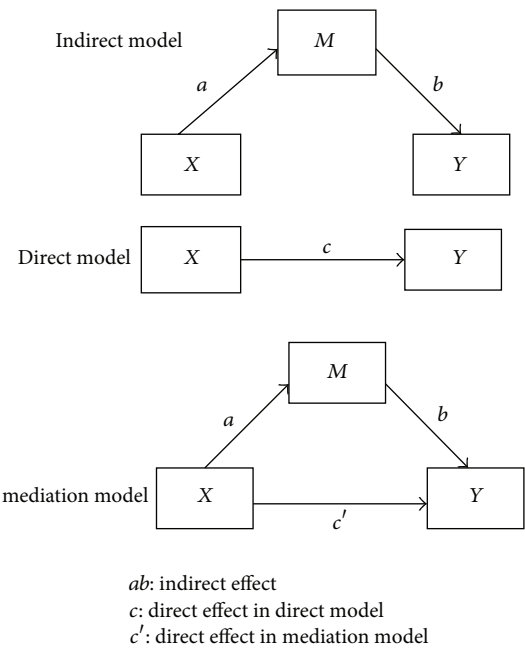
Indirect model

$M$

$a$

$b$

$X$

$Y$

Direct model

$X$

$c$

$Y$

$M$

$a$

$b$

mediation model

$X$

$Y$

$c'$

$ab$: indirect effect
$c$: direct effect in direct model
$c'$: direct effect in mediation model